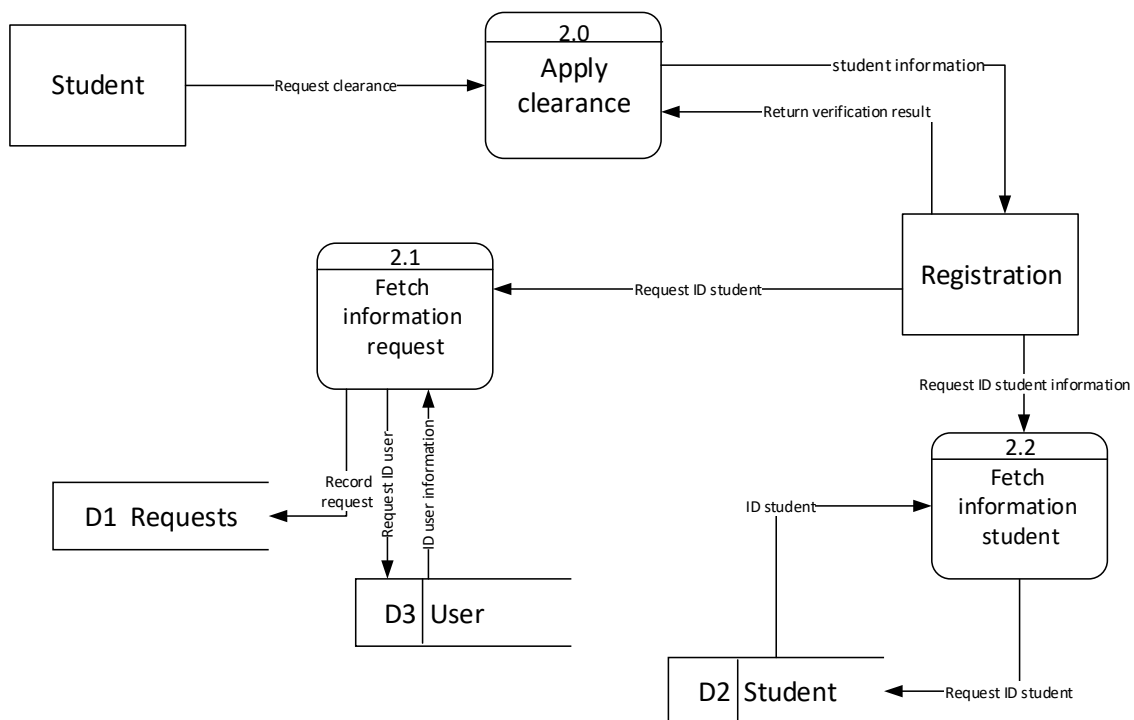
Student

Request clearance

2.0
Apply clearance

student information

Return verification result

Registration

2.1
Fetch information request

Request ID student

Request ID student information

2.2
Fetch information student

Record request

Request ID user

ID user information

D1 Requests

D3 User

ID student

D2 Student

Request ID student